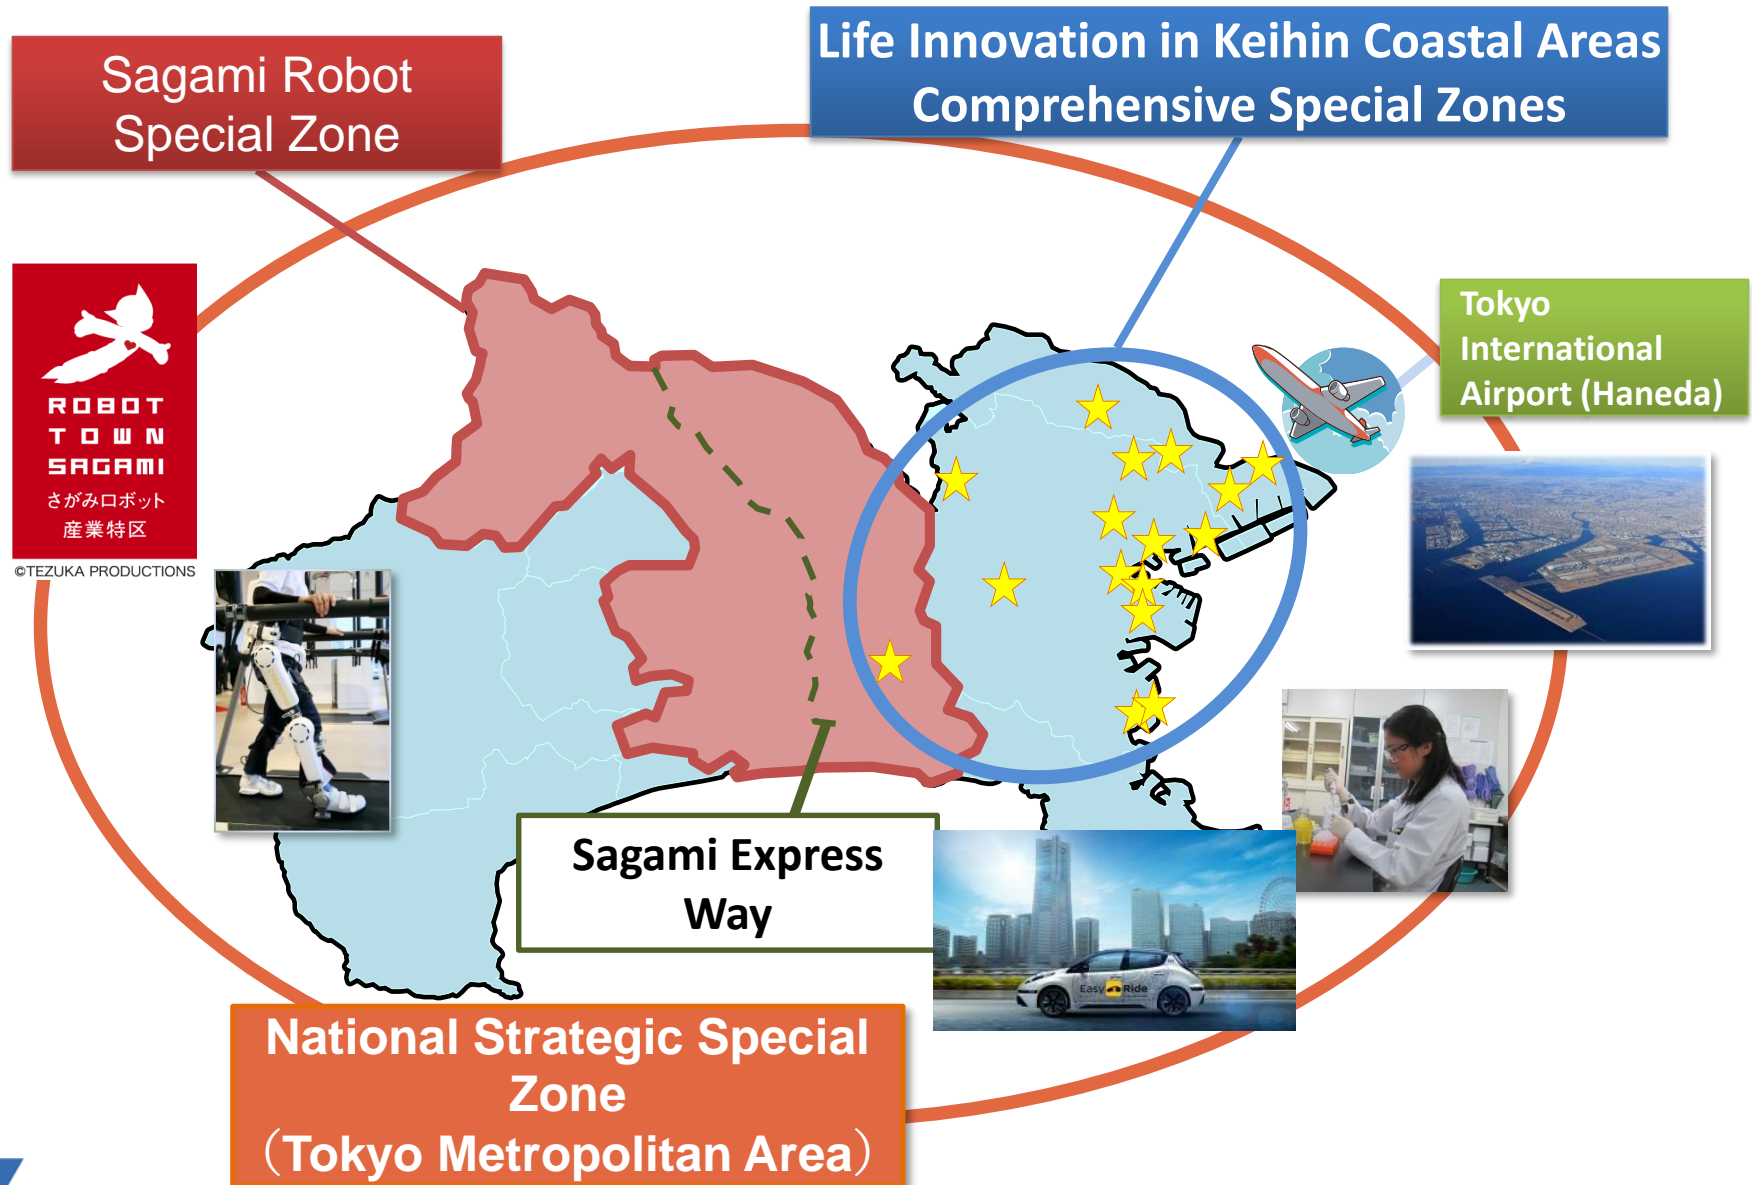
Sagami Robot Special Zone

Life Innovation in Keihin Coastal Areas Comprehensive Special Zones

ROBOT TOWN SAGAMI
さがみロボット
産業特区
©TEZUKA PRODUCTIONS

Tokyo International Airport (Haneda)

Sagami Express Way

Easy Ride

National Strategic Special Zone
（Tokyo Metropolitan Area）